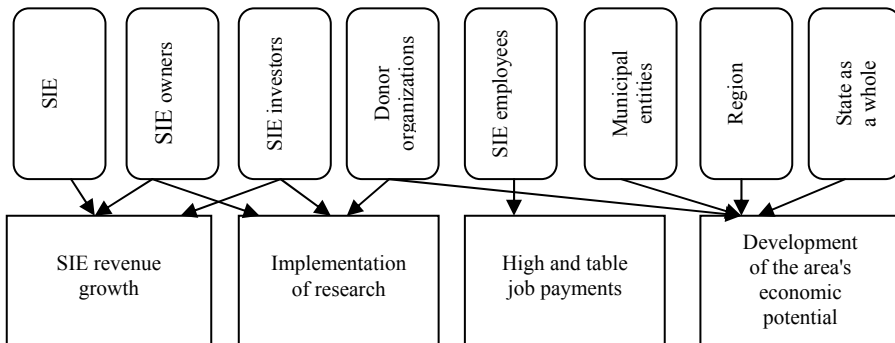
SIE

SIE owners

SIE investors

Donor organizations

SIE employees

Municipal entities

Region

State as a whole

SIE revenue growth

Implementation of research

High and table job payments

Development of the area's economic potential